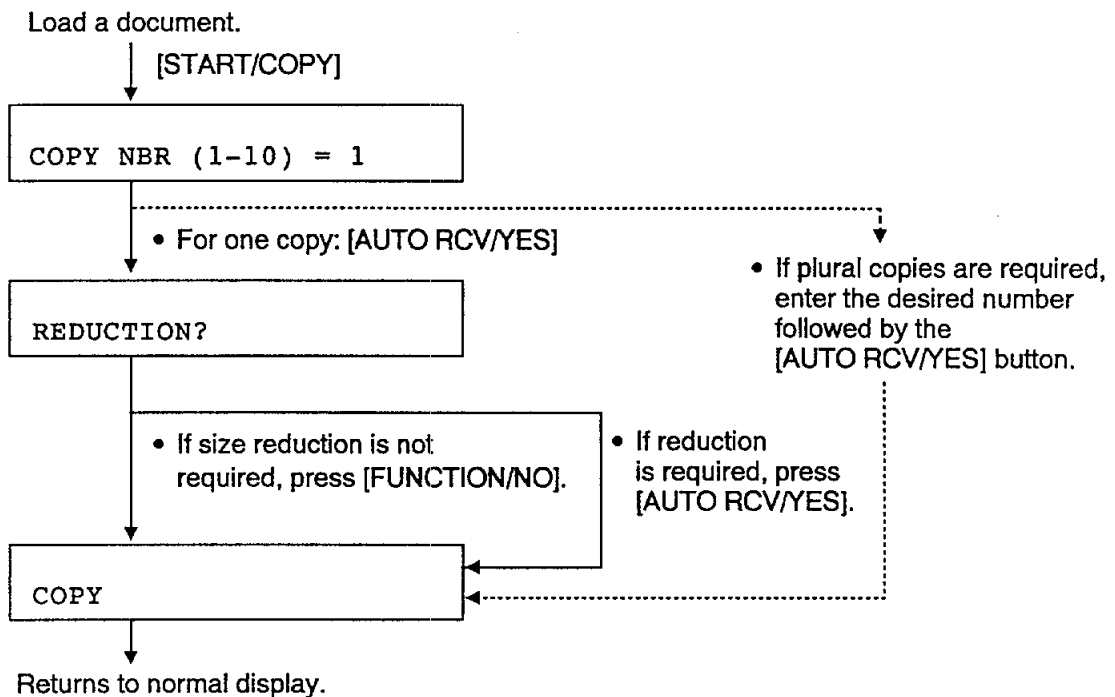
Load a document.

[START/COPY]

COPY NBR (1-10) = 1

• For one copy: [AUTO RCV/YES]

• If plural copies are required, enter the desired number followed by the [AUTO RCV/YES] button.

REDUCTION?

• If size reduction is not required, press [FUNCTION/NO].

• If reduction is required, press [AUTO RCV/YES].

COPY

Returns to normal display.